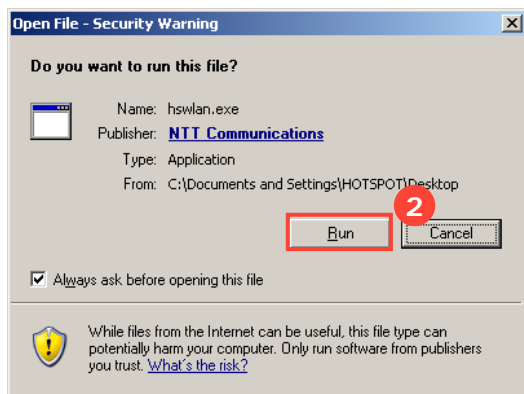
Open File - Security Warning

Do you want to run this file?

Name: hswlan.exe
Publisher: NTT Communications
Type: Application
From: C:\Documents and Settings\HOTSPOT\Desktop

2

Run
Cancel

Always ask before opening this file

While files from the Internet can be useful, this file type can potentially harm your computer. Only run software from publishers you trust. What's the risk?